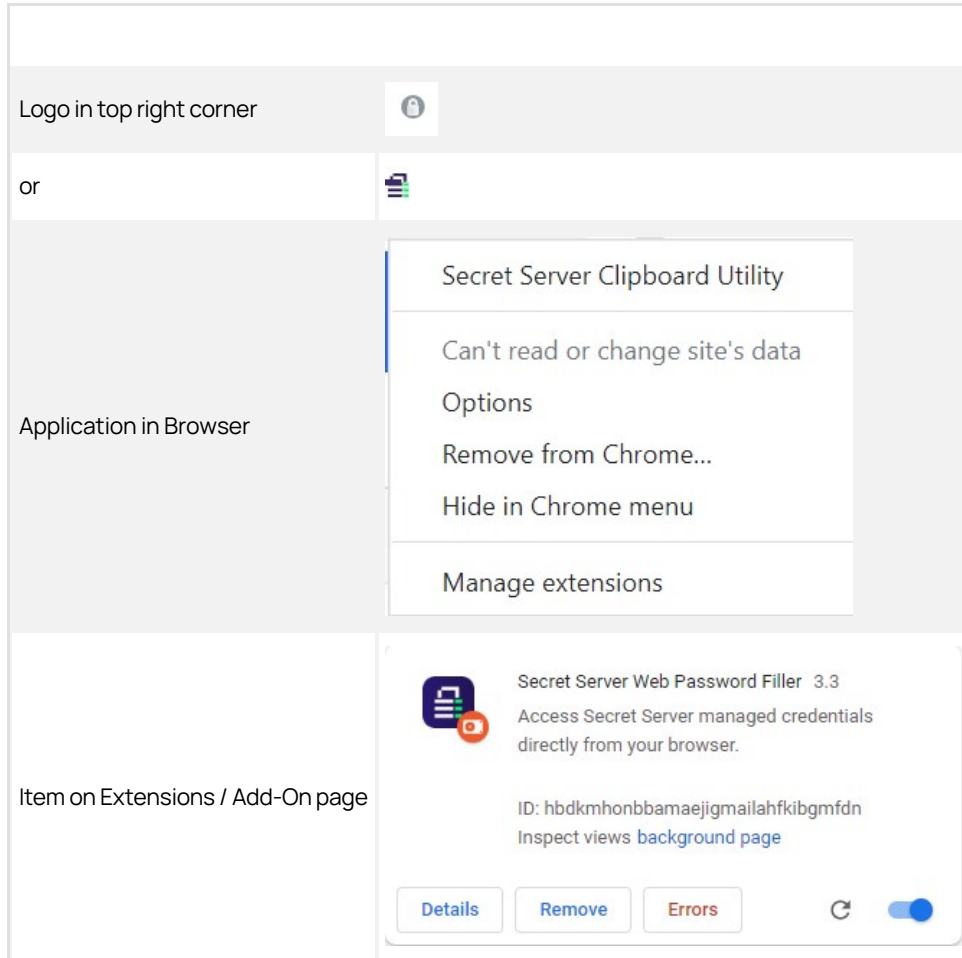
| | |
|---|---|
| Logo in top right corner | |
| or | |
| Application in Browser | Secret Server Clipboard Utility<br>Can't read or change site's data<br>Options<br>Remove from Chrome...<br>Hide in Chrome menu<br>Manage extensions |
| Item on Extensions / Add-On page | Secret Server Web Password Filler 3.3<br>Access Secret Server managed credentials directly from your browser.<br>ID: hbdkmhonbbamaejigmailahfkibgmfdn<br>Inspect views background page<br>Details Remove Errors |